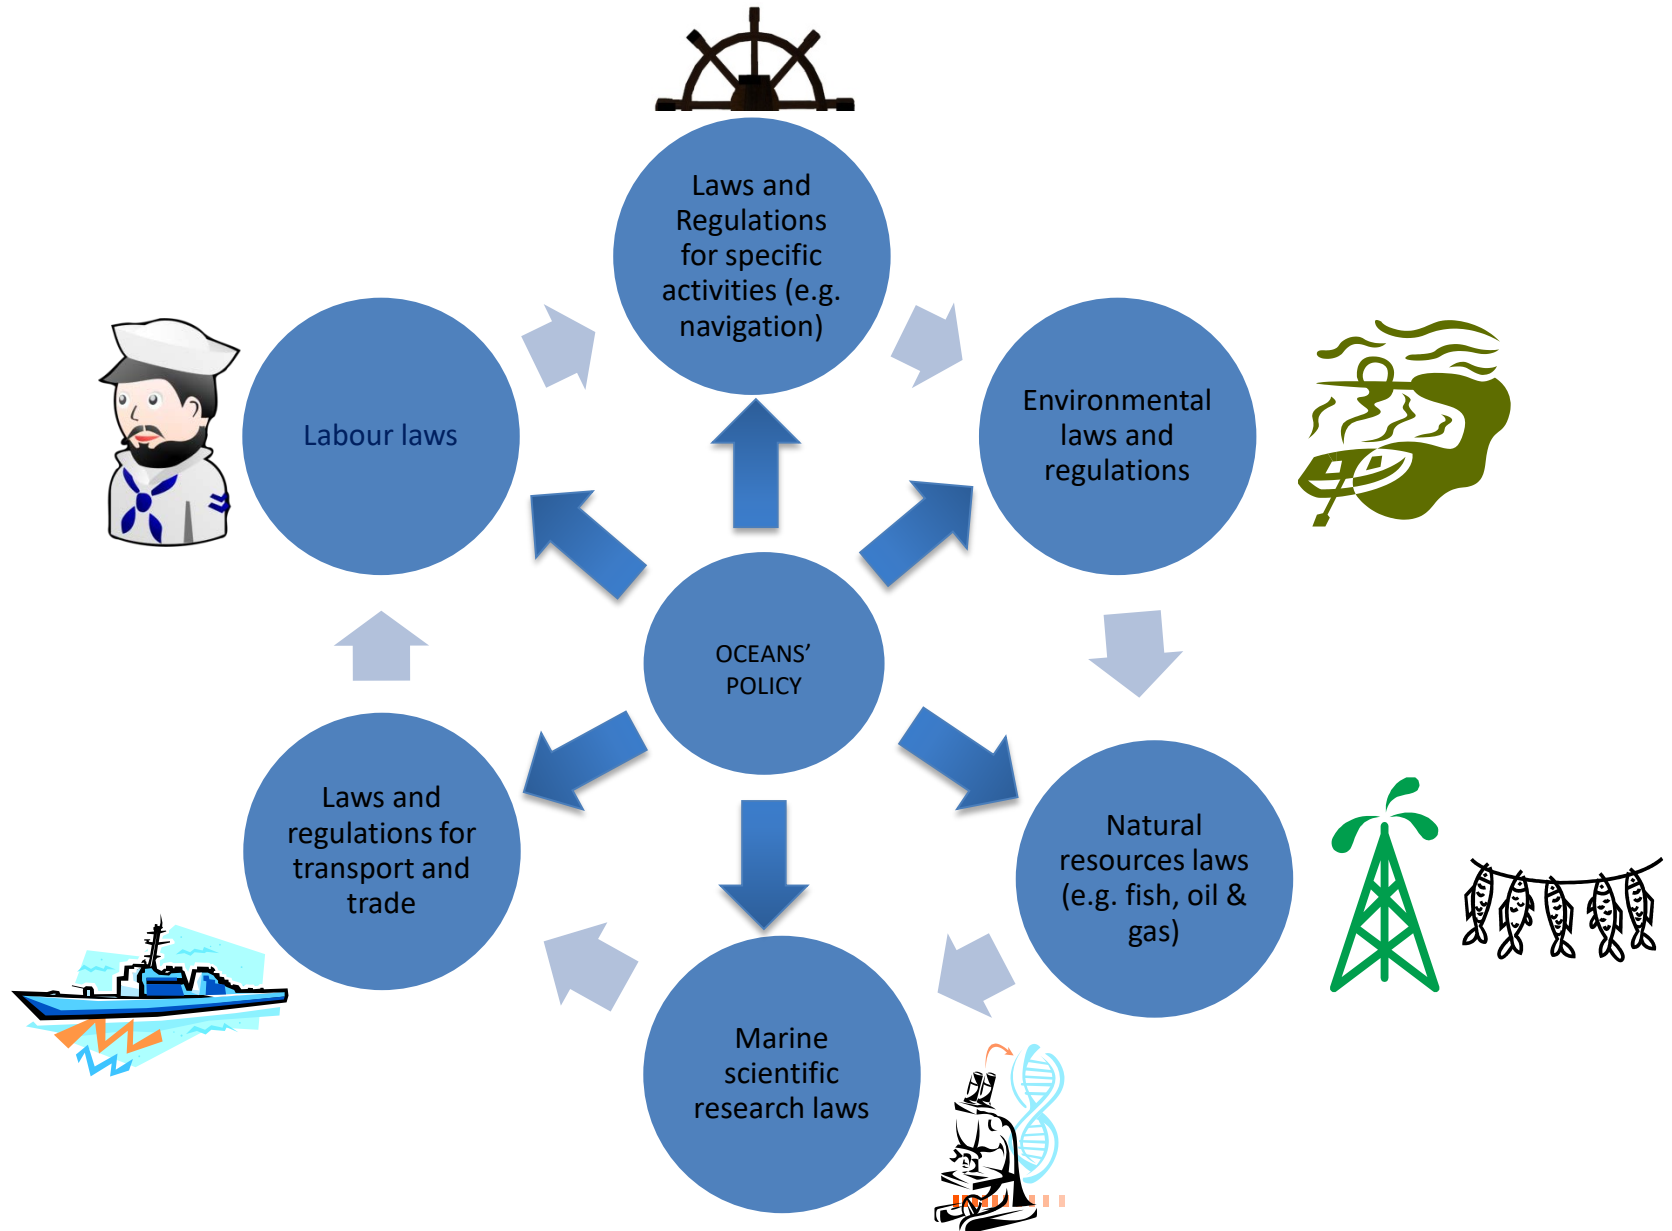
Laws and Regulations for specific activities (e.g. navigation)

Environmental laws and regulations

Natural resources laws (e.g. fish, oil & gas)

Marine scientific research laws

Laws and regulations for transport and trade

Labour laws

OCEANS' POLICY